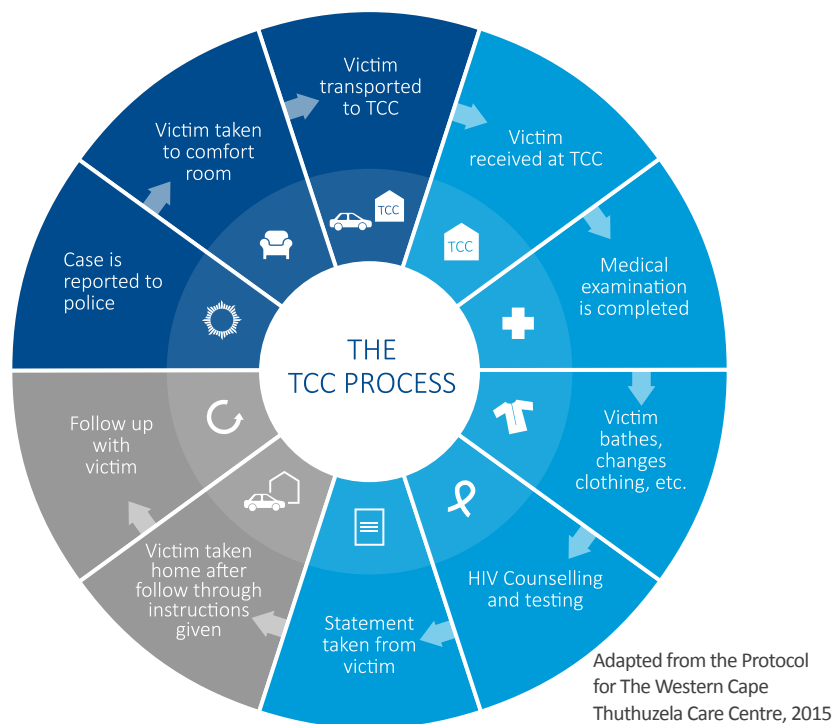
THE TCC PROCESS

Victim transported to TCC

TCC

Victim received at TCC

TCC

Medical examination is completed

Victim bathes, changes clothing, etc.

HIV Counselling and testing

Statement taken from victim

Victim taken home after follow through instructions given

Follow up with victim

Case is reported to police

Victim taken to comfort room

Adapted from the Protocol for The Western Cape Thuthuzela Care Centre, 2015